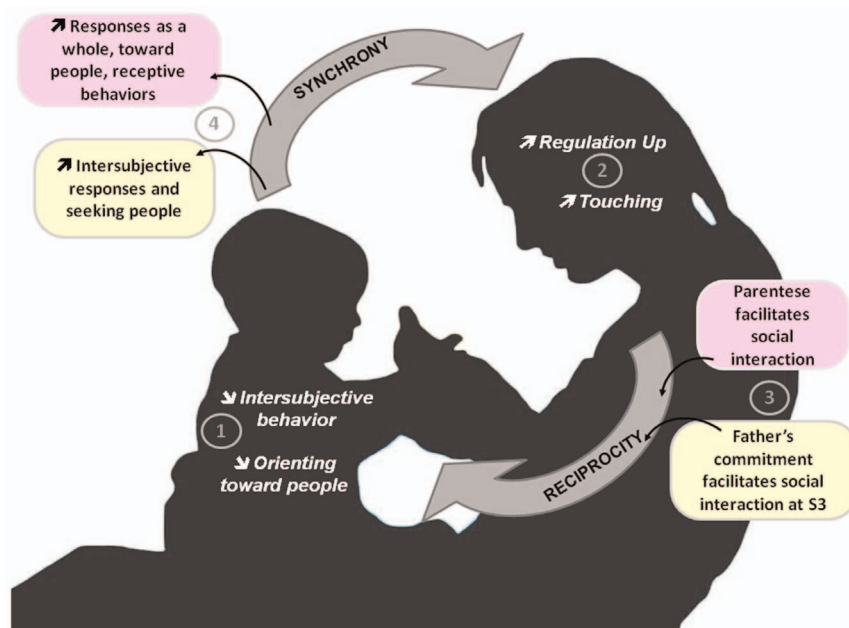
↗ Responses as a whole, toward people, receptive behaviors

SYNCHRONY

4

↗ Intersubjective responses and seeking people

↗ Regulation Up

2

↗ Touching

Parentese facilitates social interaction

3

↘ Intersubjective behavior

1

↘ Orienting toward people

RECIPROCITY

Father's commitment facilitates social interaction at S3